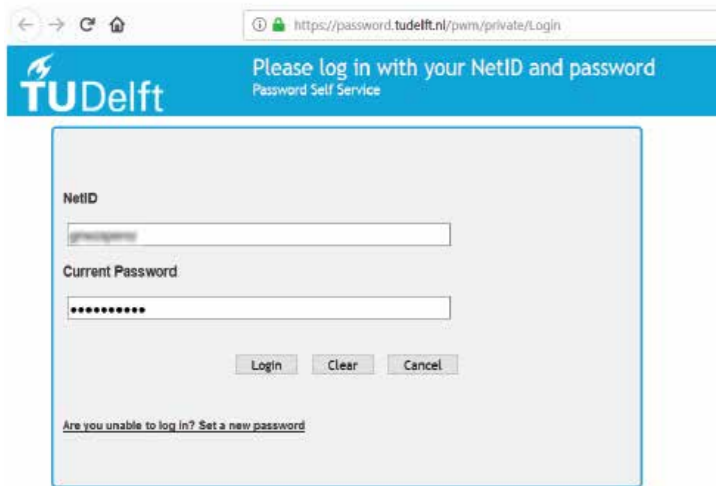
https://password.tudelft.nl/pwm/private/Login

TUDelft

Please log in with your NetID and password
Password Self Service

NetID

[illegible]

Current Password

••••••••••

Login Clear Cancel

Are you unable to log in? Set a new password